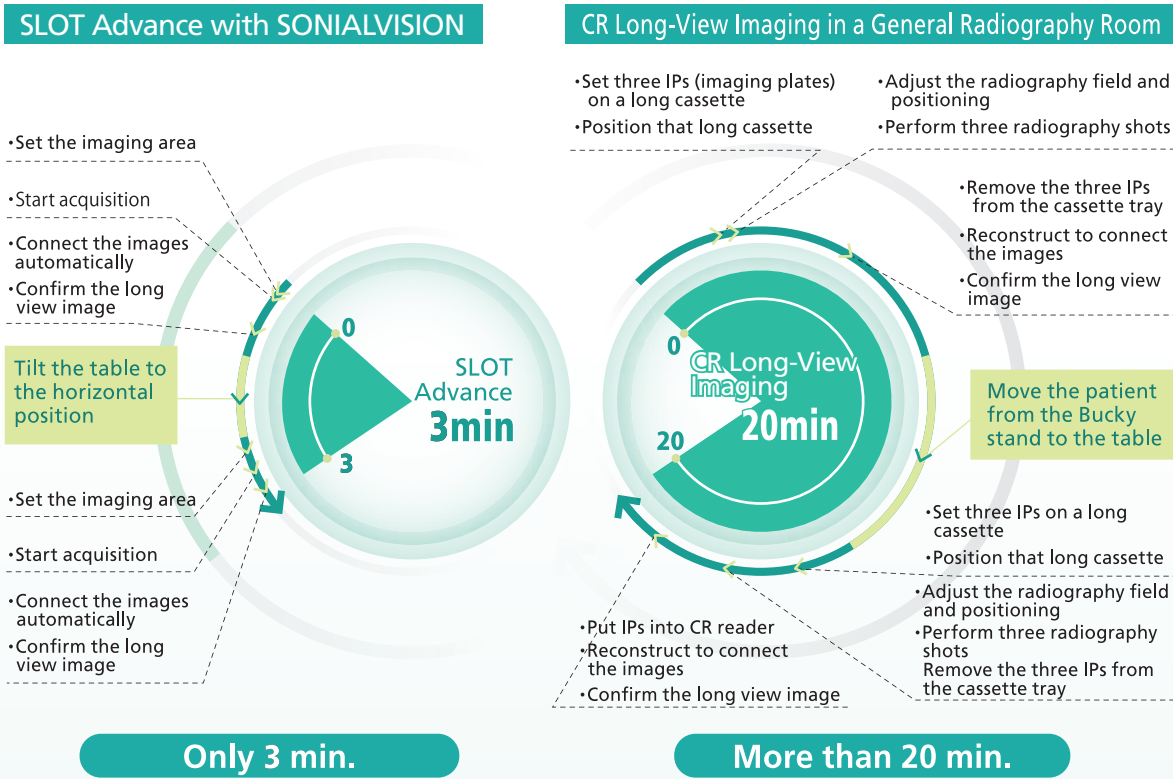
SLOT Advance with SONIALVISION

•Set the imaging area

•Start acquisition

•Connect the images automatically

•Confirm the long view image

Tilt the table to the horizontal position

•Set the imaging area

•Start acquisition

•Connect the images automatically

•Confirm the long view image

0

3

SLOT Advance 3min

Only 3 min.

CR Long-View Imaging in a General Radiography Room

•Set three IPs (imaging plates) on a long cassette

•Position that long cassette

•Adjust the radiography field and positioning

•Perform three radiography shots

•Remove the three IPs from the cassette tray

•Reconstruct to connect the images

•Confirm the long view image

Move the patient from the Bucky stand to the table

•Set three IPs on a long cassette

•Position that long cassette

•Adjust the radiography field and positioning

•Perform three radiography shots Remove the three IPs from the cassette tray

•Put IPs into CR reader

•Reconstruct to connect the images

•Confirm the long view image

0

20

CR Long-View Imaging 20min

More than 20 min.